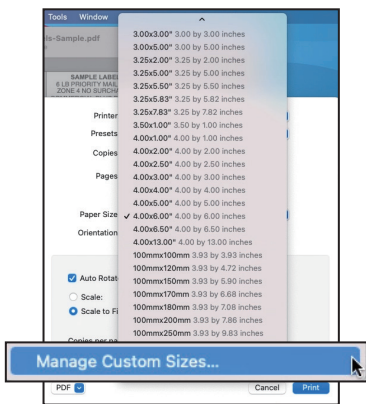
Tools Window

ls-Sample.pdf

SAMPLE LABEL
6 LB PRIORITY MAIL
ZONE 4 NO SURCHA

Printer
Presets
Copies
Pages

Paper Size
Orientation

Auto Rotat
Scale:
Scale to Fi

Copies per pa

3.00x3.00" 3.00 by 3.00 inches
3.00x5.00" 3.00 by 5.00 inches
3.25x2.00" 3.25 by 2.00 inches
3.25x5.00" 3.25 by 5.00 inches
3.25x5.50" 3.25 by 5.50 inches
3.25x5.83" 3.25 by 5.82 inches
3.25x7.83" 3.25 by 7.82 inches
3.50x1.00" 3.50 by 1.00 inches
4.00x1.00" 4.00 by 1.00 inches
4.00x2.00" 4.00 by 2.00 inches
4.00x2.50" 4.00 by 2.50 inches
4.00x3.00" 4.00 by 3.00 inches
4.00x4.00" 4.00 by 4.00 inches
4.00x5.00" 4.00 by 5.00 inches
✓ 4.00x6.00" 4.00 by 6.00 inches
4.00x6.50" 4.00 by 6.50 inches
4.00x13.00" 4.00 by 13.00 inches
100mmx100mm 3.93 by 3.93 inches
100mmx120mm 3.93 by 4.72 inches
100mmx150mm 3.93 by 5.90 inches
100mmx170mm 3.93 by 6.68 inches
100mmx180mm 3.93 by 7.08 inches
100mmx200mm 3.93 by 7.86 inches
100mmx250mm 3.93 by 9.83 inches

Manage Custom Sizes...

PDF
Cancel
Print